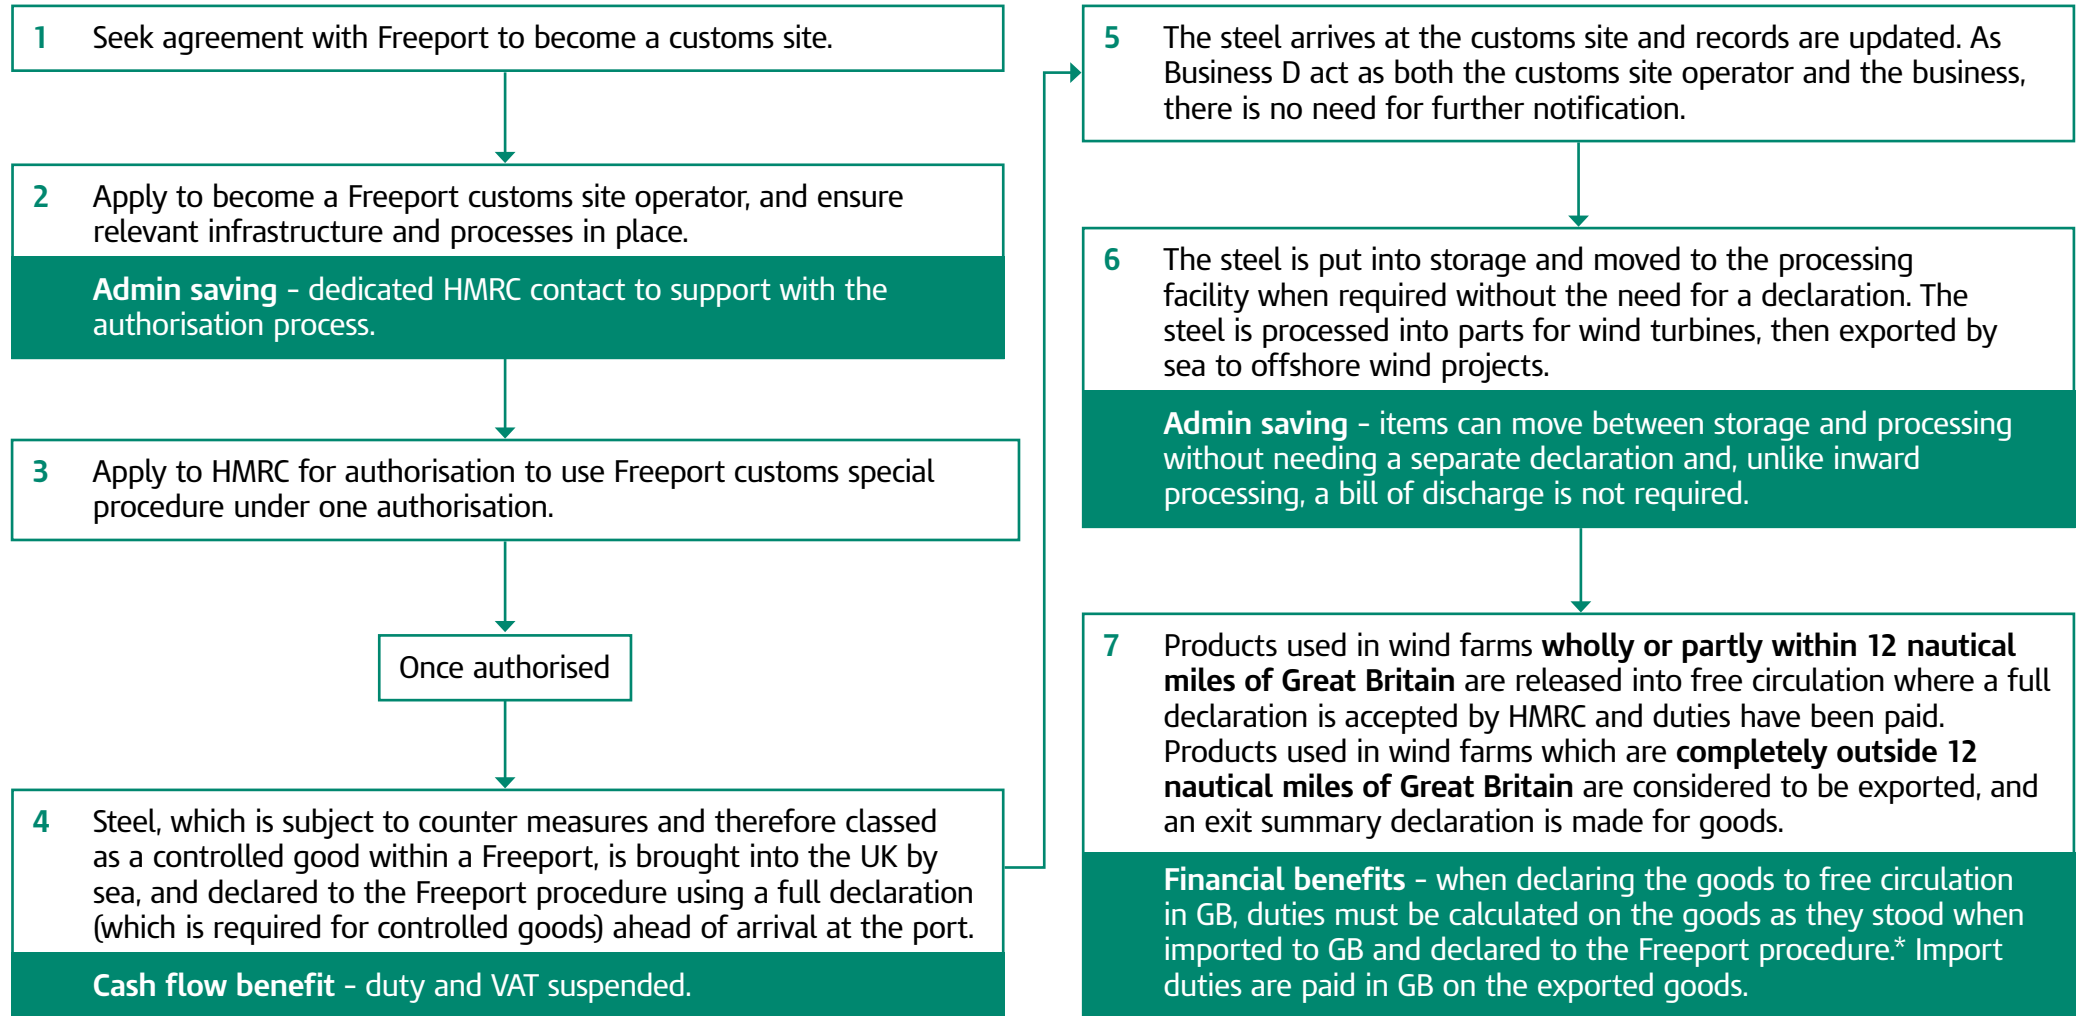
1 Seek agreement with Freeport to become a customs site.

2 Apply to become a Freeport customs site operator, and ensure relevant infrastructure and processes in place.

**Admin saving** - dedicated HMRC contact to support with the authorisation process.

3 Apply to HMRC for authorisation to use Freeport customs special procedure under one authorisation.

Once authorised

4 Steel, which is subject to counter measures and therefore classed as a controlled good within a Freeport, is brought into the UK by sea, and declared to the Freeport procedure using a full declaration (which is required for controlled goods) ahead of arrival at the port.

**Cash flow benefit** - duty and VAT suspended.

5 The steel arrives at the customs site and records are updated. As Business D act as both the customs site operator and the business, there is no need for further notification.

6 The steel is put into storage and moved to the processing facility when required without the need for a declaration. The steel is processed into parts for wind turbines, then exported by sea to offshore wind projects.

**Admin saving** - items can move between storage and processing without needing a separate declaration and, unlike inward processing, a bill of discharge is not required.

7 Products used in wind farms **wholly or partly within 12 nautical miles of Great Britain** are released into free circulation where a full declaration is accepted by HMRC and duties have been paid. Products used in wind farms which are **completely outside 12 nautical miles of Great Britain** are considered to be exported, and an exit summary declaration is made for goods.

**Financial benefits** - when declaring the goods to free circulation in GB, duties must be calculated on the goods as they stood when imported to GB and declared to the Freeport procedure.* Import duties are paid in GB on the exported goods.